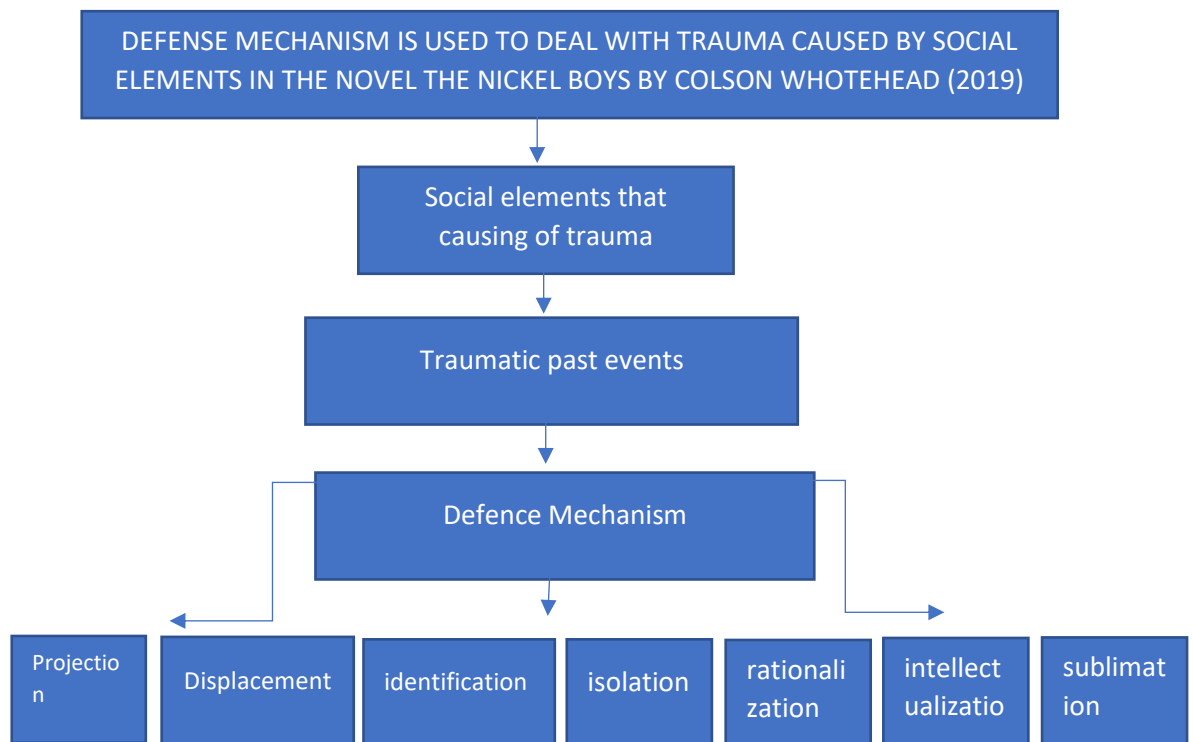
DEFENSE MECHANISM IS USED TO DEAL WITH TRAUMA CAUSED BY SOCIAL ELEMENTS IN THE NOVEL THE NICKEL BOYS BY COLSON WHOTEHEAD (2019)

Social elements that causing of trauma

Traumatic past events

Defence Mechanism

Projection

Displacement

identification

isolation

rationalization

intellectualizatio

sublimation